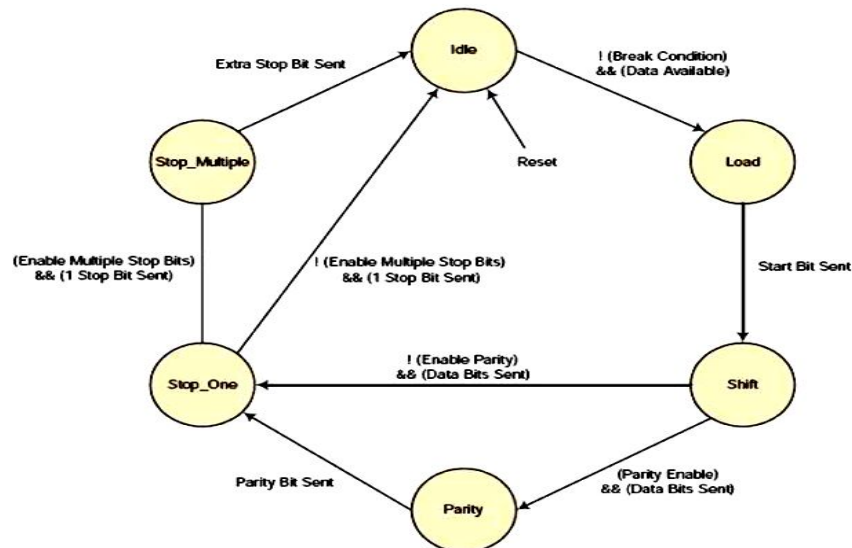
Idle

Extra Stop Bit Sent

! (Break Condition) && (Data Available)

Reset

Stop_Multiple

Load

(Enable Multiple Stop Bits) && (1 Stop Bit Sent)

! (Enable Multiple Stop Bits) && (1 Stop Bit Sent)

Start Bit Sent

! (Enable Parity) && (Data Bits Sent)

Stop_One

Shift

Parity Bit Sent

(Parity Enable) && (Data Bits Sent)

Parity